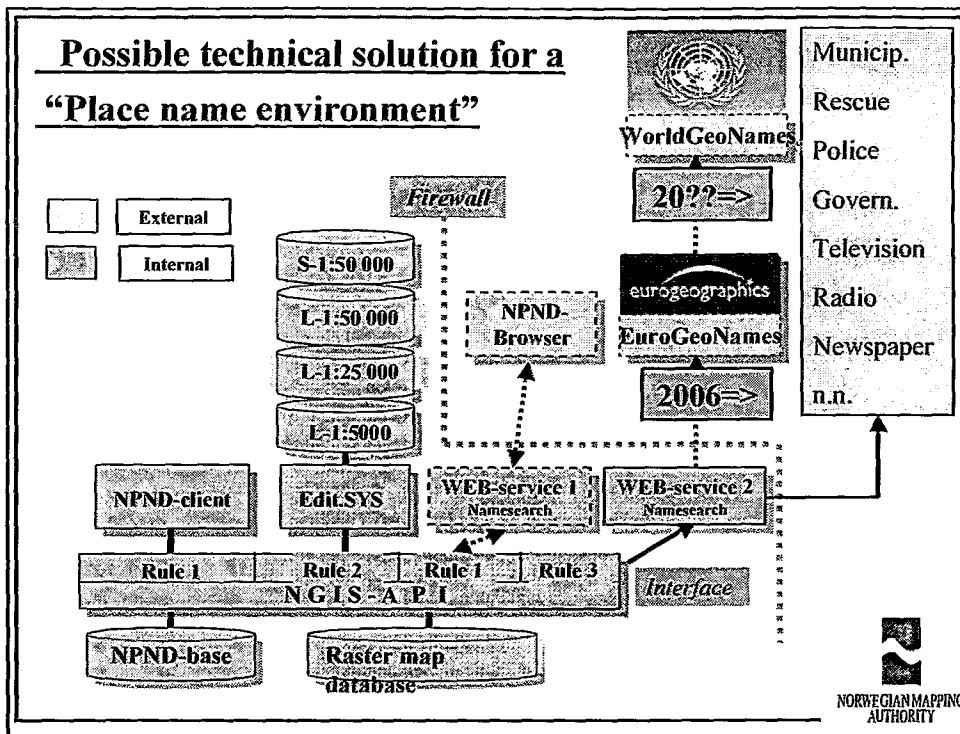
Possible technical solution for a

"Place name environment"

External

Internal

Firewall

S-1:50 000

L-1:50 000

L-1:25 000

L-1:5000

NPND-Browser

WorldGeoNames

20??=>

eurogeographics

EuroGeoNames

2006=>

Municip.

Rescue

Police

Govern.

Television

Radio

Newspaper

n.n.

NPND-client

Edit.SYS

WEB-service 1 Namesearch

WEB-service 2 Namesearch

Rule 1

Rule 2

Rule 1

Rule 3

N G I S - A P I

Interface

NPND-base

Raster map database

NORWEGIAN MAPPING AUTHORITY